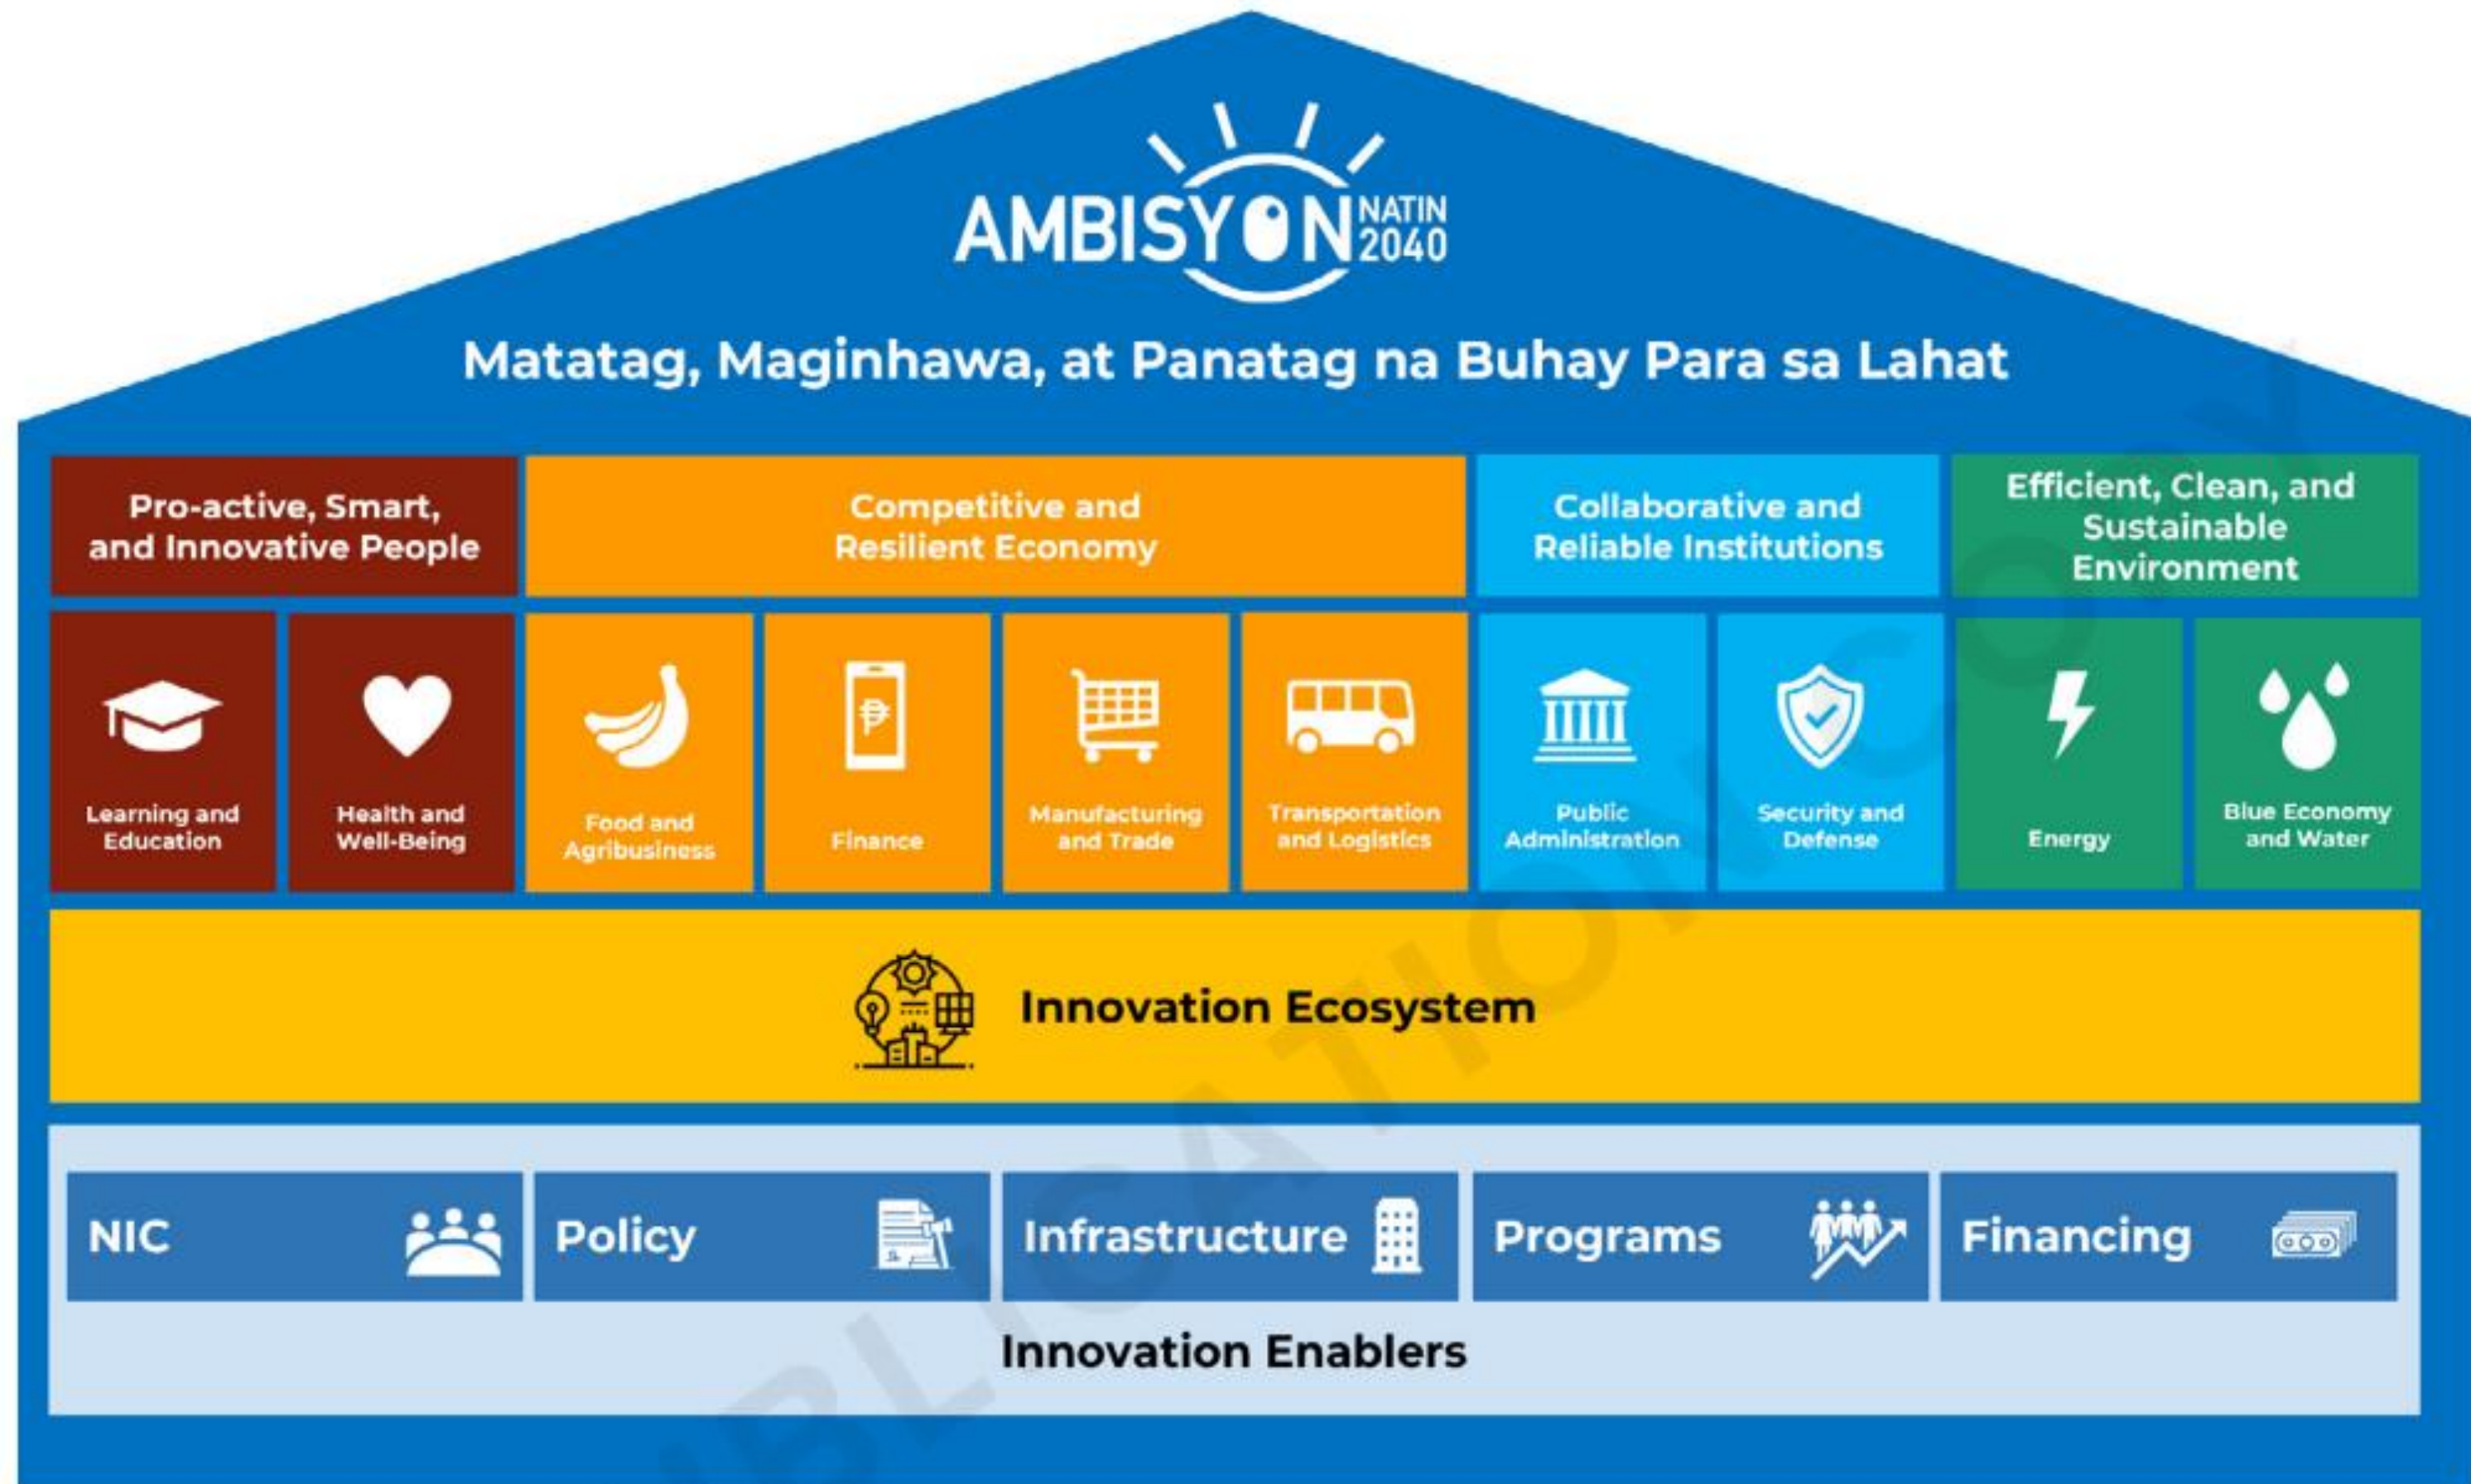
AMBISYON NATIN 2040

Matatag, Maginhawa, at Panatag na Buhay Para sa Lahat

Pro-active, Smart, and Innovative People

Competitive and Resilient Economy

Collaborative and Reliable Institutions

Efficient, Clean, and Sustainable Environment

Learning and Education

Health and Well-Being

Food and Agribusiness

Finance

Manufacturing and Trade

Transportation and Logistics

Public Administration

Security and Defense

Energy

Blue Economy and Water

Innovation Ecosystem

NIC

Policy

Infrastructure

Programs

Financing

Innovation Enablers